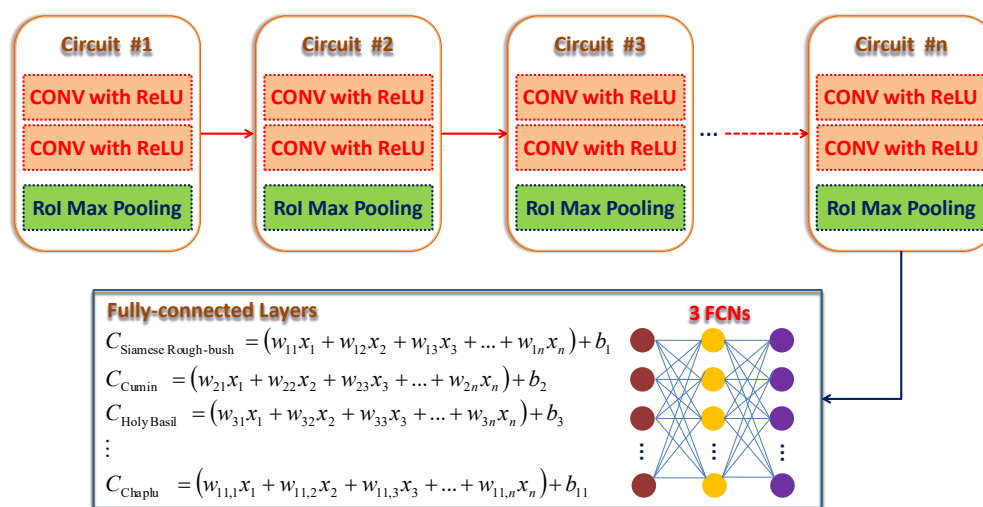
Circuit #1
CONV with ReLU
CONV with ReLU
RoI Max Pooling

Circuit #2
CONV with ReLU
CONV with ReLU
RoI Max Pooling

Circuit #3
CONV with ReLU
CONV with ReLU
RoI Max Pooling

...

Circuit #n
CONV with ReLU
CONV with ReLU
RoI Max Pooling

Fully-connected Layers
$C_{\text{Siamese Rough-bush}} = \left(w_{11}x_1 + w_{12}x_2 + w_{13}x_3 + ... + w_{1n}x_n\right) + b_1$
$C_{\text{Cumin}} = \left(w_{21}x_1 + w_{22}x_2 + w_{23}x_3 + ... + w_{2n}x_n\right) + b_2$
$C_{\text{Holy Basil}} = \left(w_{31}x_1 + w_{32}x_2 + w_{33}x_3 + ... + w_{3n}x_n\right) + b_3$
$\vdots$
$C_{\text{Chaplu}} = \left(w_{11,1}x_1 + w_{11,2}x_2 + w_{11,3}x_3 + ... + w_{11,n}x_n\right) + b_{11}$

3 FCNs